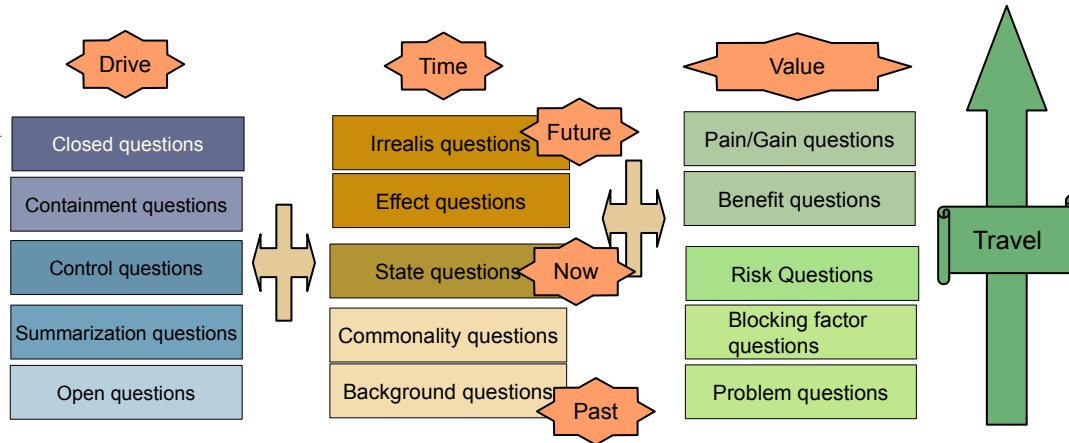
Drive

Closed questions

Containment questions

Control questions

Summarization questions

Open questions

Time

Irrealis questions

Future

Effect questions

State questions

Now

Commonality questions

Background questions

Past

Value

Pain/Gain questions

Benefit questions

Risk Questions

Blocking factor questions

Problem questions

Travel